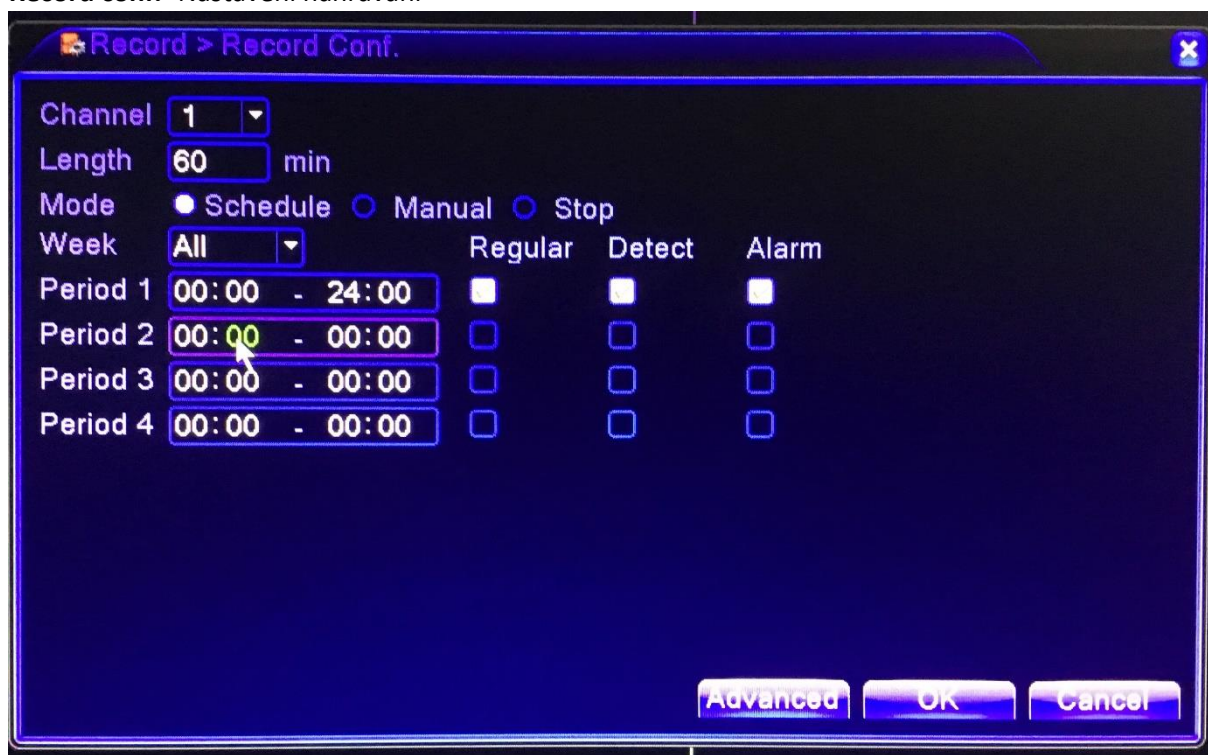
Record conf - Nastavení nahrávání

Record > Record Conf.

Channel 1
Length 60 min
Mode Schedule Manual Stop
Week All Regular Detect Alarm
Period 1 00:00 - 24:00
Period 2 00:00 - 00:00
Period 3 00:00 - 00:00
Period 4 00:00 - 00:00

Advanced OK Cancel